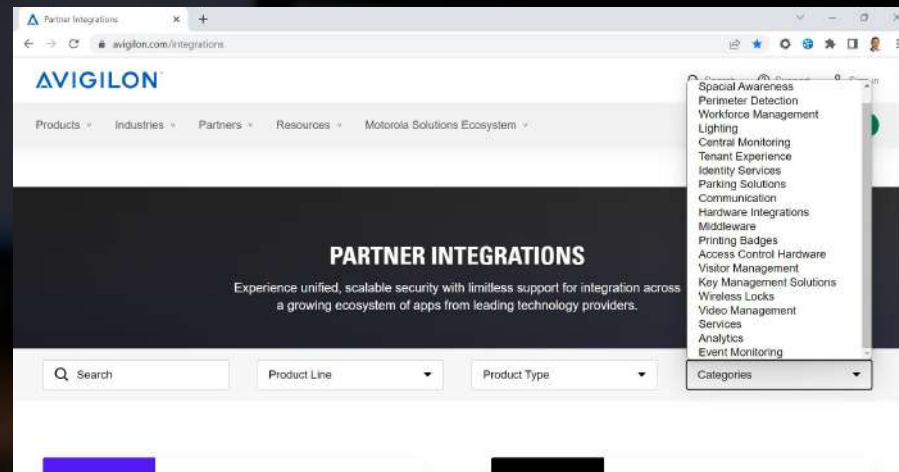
Partner Integrations × +

avigilon.com/integrations

AVIGILON

Products Industries Partners Resources Motorola Solutions Ecosystem

Spacial Awareness
Perimeter Detection
Workforce Management
Lighting
Central Monitoring
Tenant Experience
Identity Services
Parking Solutions
Communication
Hardware Integrations
Middleware
Printing Badges
Access Control Hardware
Visitor Management
Key Management Solutions
Wireless Locks
Video Management
Services
Analytics
Event Monitoring

PARTNER INTEGRATIONS

Experience unified, scalable security with limitless support for integration across a growing ecosystem of apps from leading technology providers.

Search

Product Line

Product Type

Categories